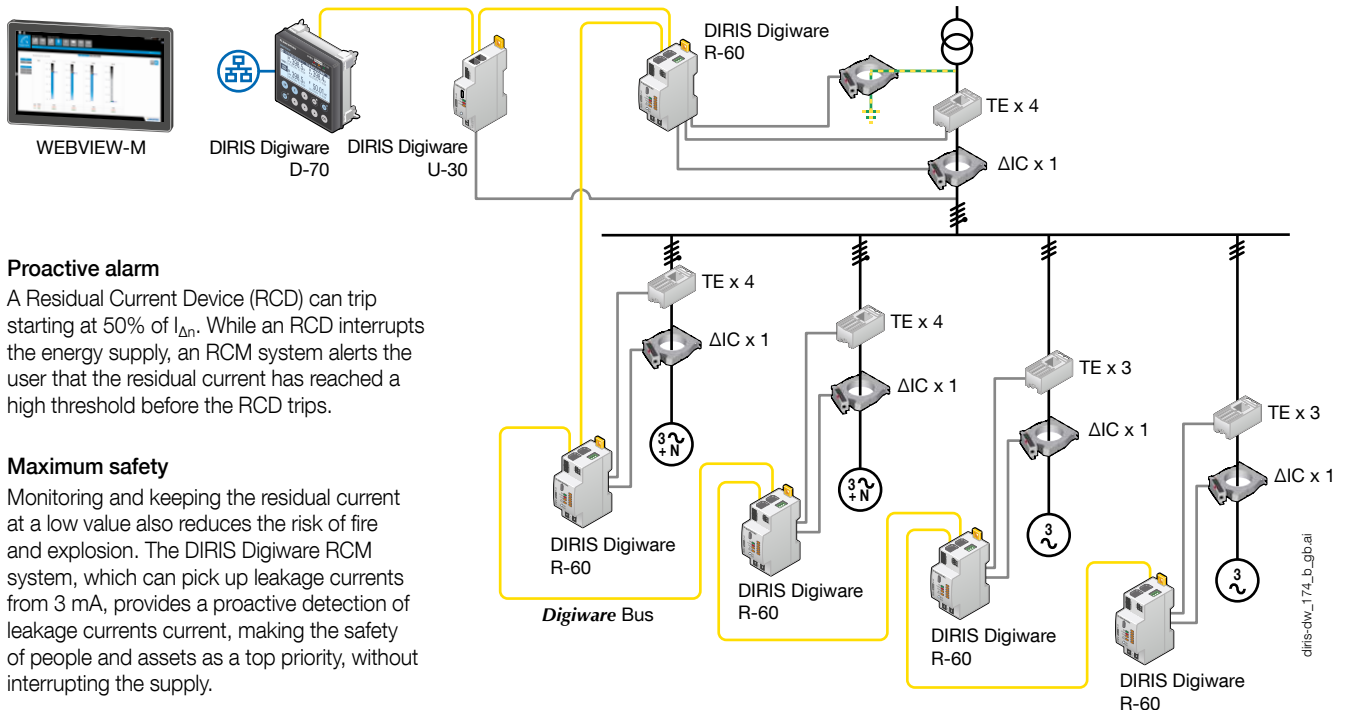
WEBVIEW-M

DIRIS Digiware D-70

DIRIS Digiware U-30

DIRIS Digiware R-60

TE x 4

ΔIC x 1

Proactive alarm

A Residual Current Device (RCD) can trip starting at 50% of $I_{\Delta n}$. While an RCD interrupts the energy supply, an RCM system alerts the user that the residual current has reached a high threshold before the RCD trips.

Maximum safety

Monitoring and keeping the residual current at a low value also reduces the risk of fire and explosion. The DIRIS Digiware RCM system, which can pick up leakage currents from 3 mA, provides a proactive detection of leakage currents current, making the safety of people and assets as a top priority, without interrupting the supply.

TE x 4

ΔIC x 1

3~ + N

DIRIS Digiware R-60

Digiware Bus

TE x 4

ΔIC x 1

3~ + N

DIRIS Digiware R-60

TE x 3

ΔIC x 1

3~

DIRIS Digiware R-60

TE x 3

ΔIC x 1

3~

DIRIS Digiware R-60

diris-dw_174_b_gb.ai